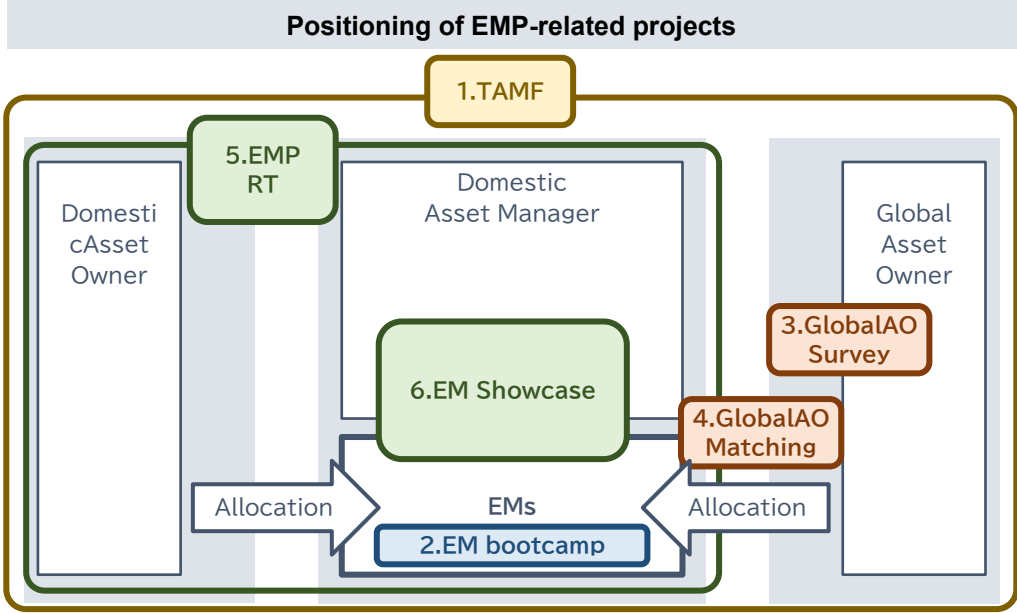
Positioning of EMP-related projects

1.TAMF

5.EMP RT

Domesti cAsset Owner

Domestic Asset Manager

Global Asset Owner

3.GlobalAO Survey

6.EM Showcase

4.GlobalAO Matching

Allocation

EMs

Allocation

2.EM bootcamp